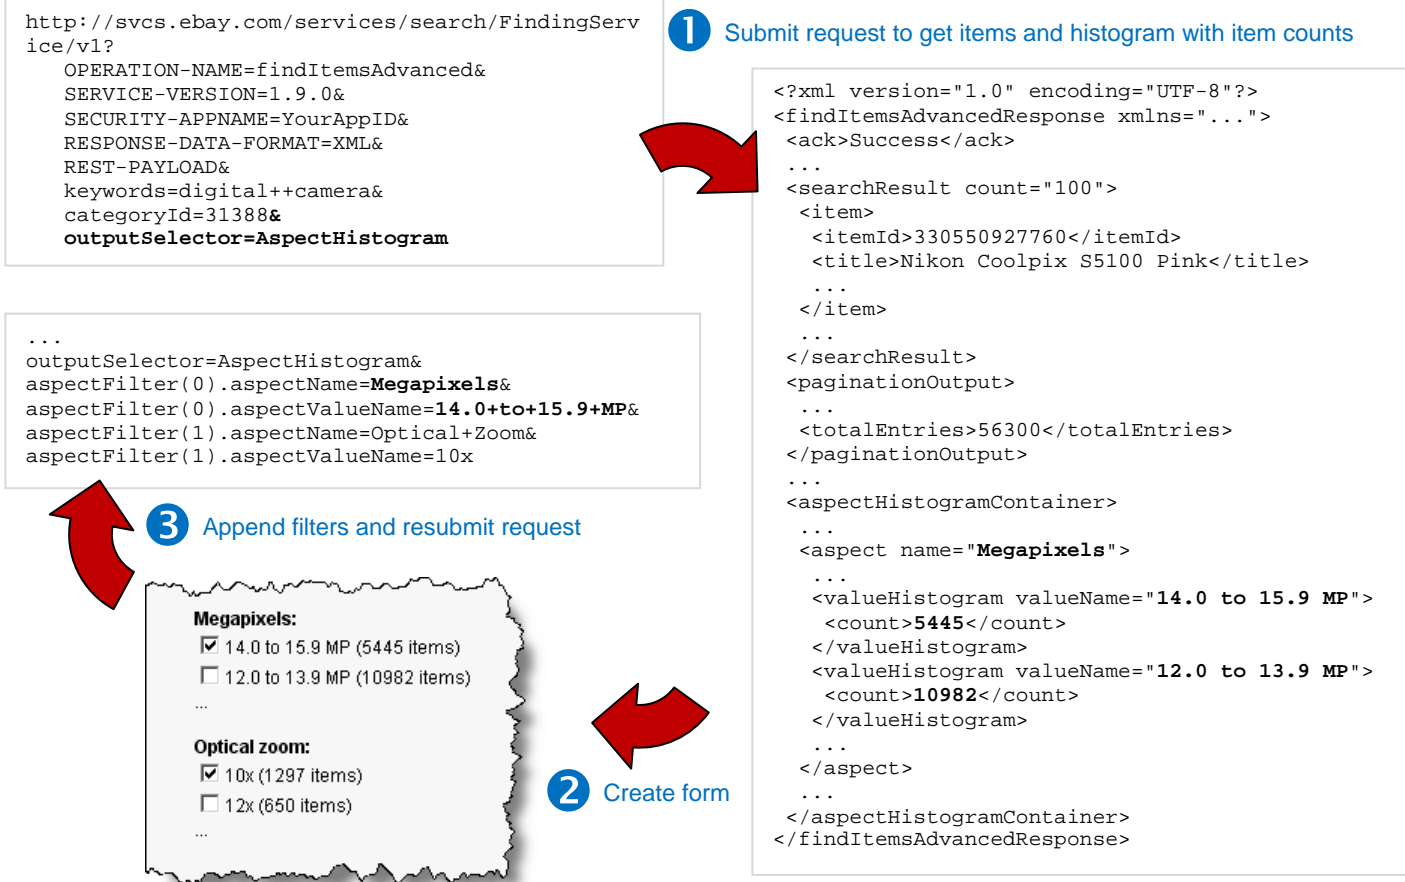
http://svcs.ebay.com/services/search/FindingService/v1?
OPERATION-NAME=findItemsAdvanced&
SERVICE-VERSION=1.9.0&
SECURITY-APPNAME=YourAppID&
RESPONSE-DATA-FORMAT=XML&
REST-PAYLOAD&
keywords=digital++camera&
categoryId=31388&
outputSelector=AspectHistogram

1 Submit request to get items and histogram with item counts

<?xml version="1.0" encoding="UTF-8"?>
<findItemsAdvancedResponse xmlns="...">
<ack>Success</ack>
...
<searchResult count="100">
<item>
<itemId>330550927760</itemId>
<title>Nikon Coolpix S5100 Pink</title>
...
</item>
...
</searchResult>
<paginationOutput>
...
<totalEntries>56300</totalEntries>
</paginationOutput>
...
<aspectHistogramContainer>
...
<aspect name="Megapixels">
...
<valueHistogram valueName="14.0 to 15.9 MP">
<count>5445</count>
</valueHistogram>
<valueHistogram valueName="12.0 to 13.9 MP">
<count>10982</count>
</valueHistogram>
...
</aspect>
...
</aspectHistogramContainer>
</findItemsAdvancedResponse>

...
outputSelector=AspectHistogram&
aspectFilter(0).aspectName=Megapixels&
aspectFilter(0).aspectValueName=14.0+to+15.9+MP&
aspectFilter(1).aspectName=Optical+Zoom&
aspectFilter(1).aspectValueName=10x

3 Append filters and resubmit request

Megapixels:
14.0 to 15.9 MP (5445 items)
12.0 to 13.9 MP (10982 items)
...
Optical zoom:
10x (1297 items)
12x (650 items)
...

2 Create form